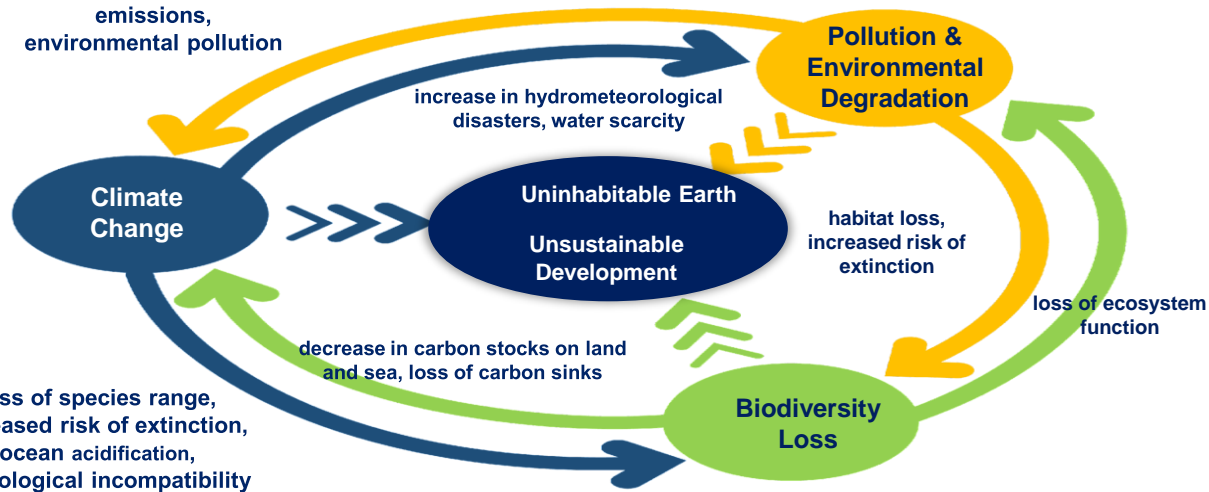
emissions, environmental pollution

Pollution & Environmental Degradation

increase in hydrometeorological disasters, water scarcity

Climate Change

Uninhabitable Earth

Unsustainable Development

habitat loss, increased risk of extinction

loss of ecosystem function

decrease in carbon stocks on land and sea, loss of carbon sinks

ss of species range, ased risk of extinction, ocean acidification, ological incompatibility

Biodiversity Loss